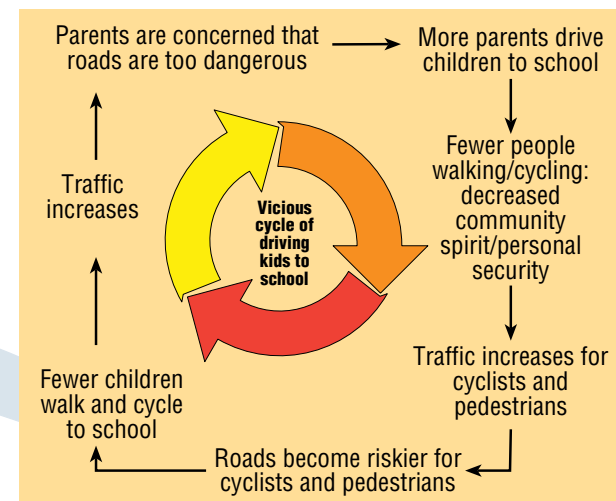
Parents are concerned that roads are too dangerous

More parents drive children to school

Fewer people walking/cycling: decreased community spirit/personal security

Traffic increases for cyclists and pedestrians

Roads become riskier for cyclists and pedestrians

Fewer children walk and cycle to school

Traffic increases

Vicious cycle of driving kids to school